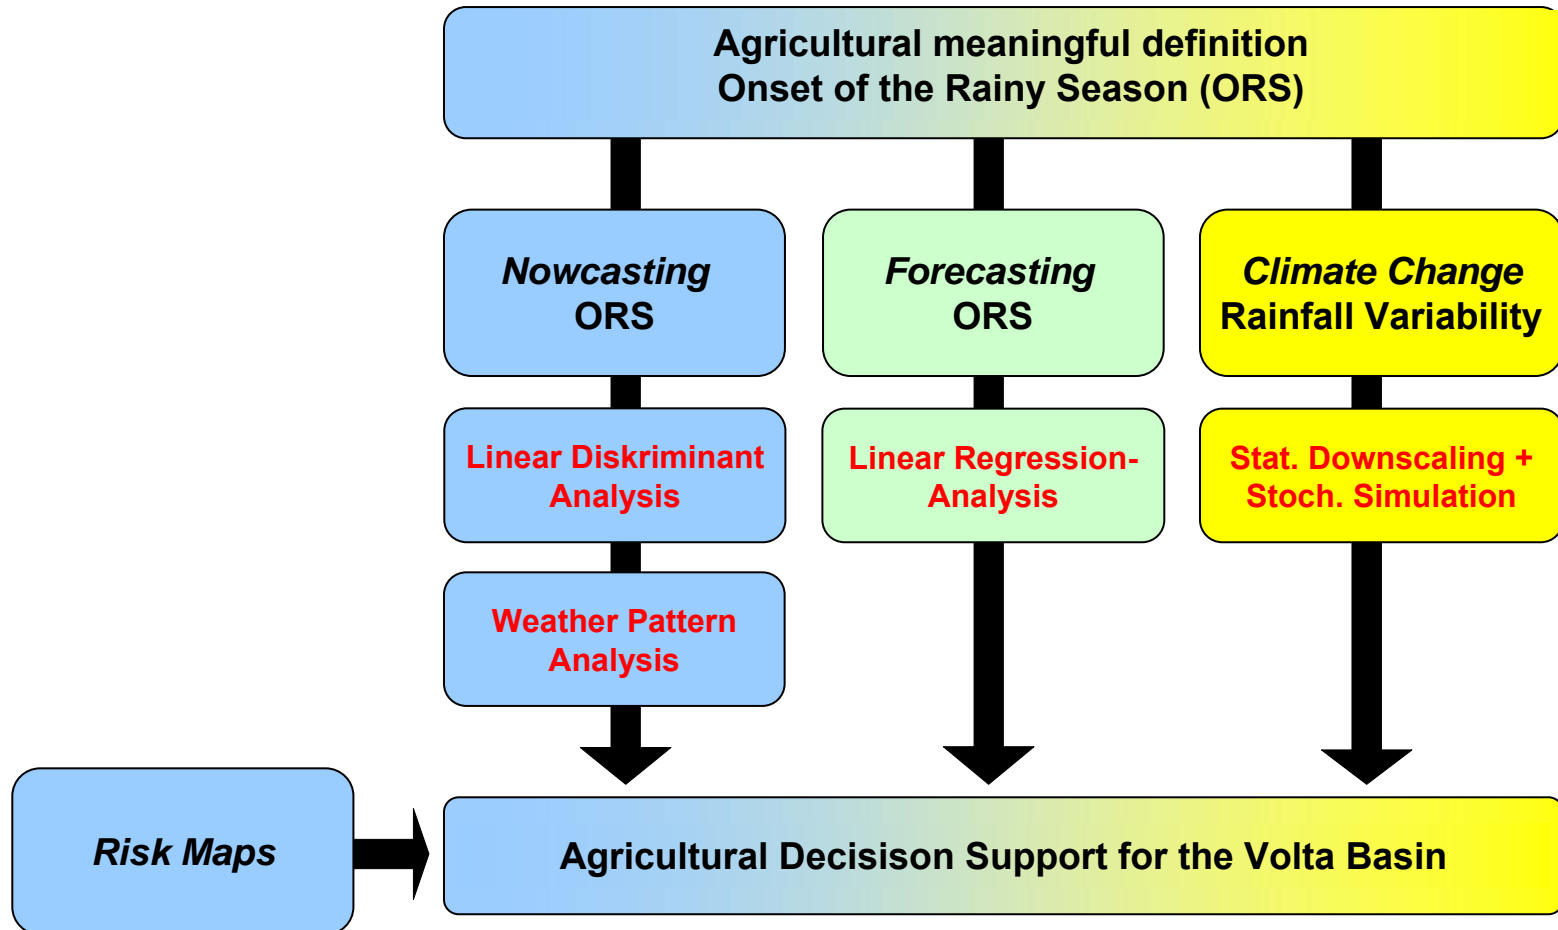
Agricultural meaningful definition
Onset of the Rainy Season (ORS)

Nowcasting
ORS

Linear Diskriminant Analysis

Weather Pattern Analysis

Forecasting
ORS

Linear Regression-Analysis

Climate Change
Rainfall Variability

Stat. Downscaling + Stoch. Simulation

Risk Maps

Agricultural Decisison Support for the Volta Basin